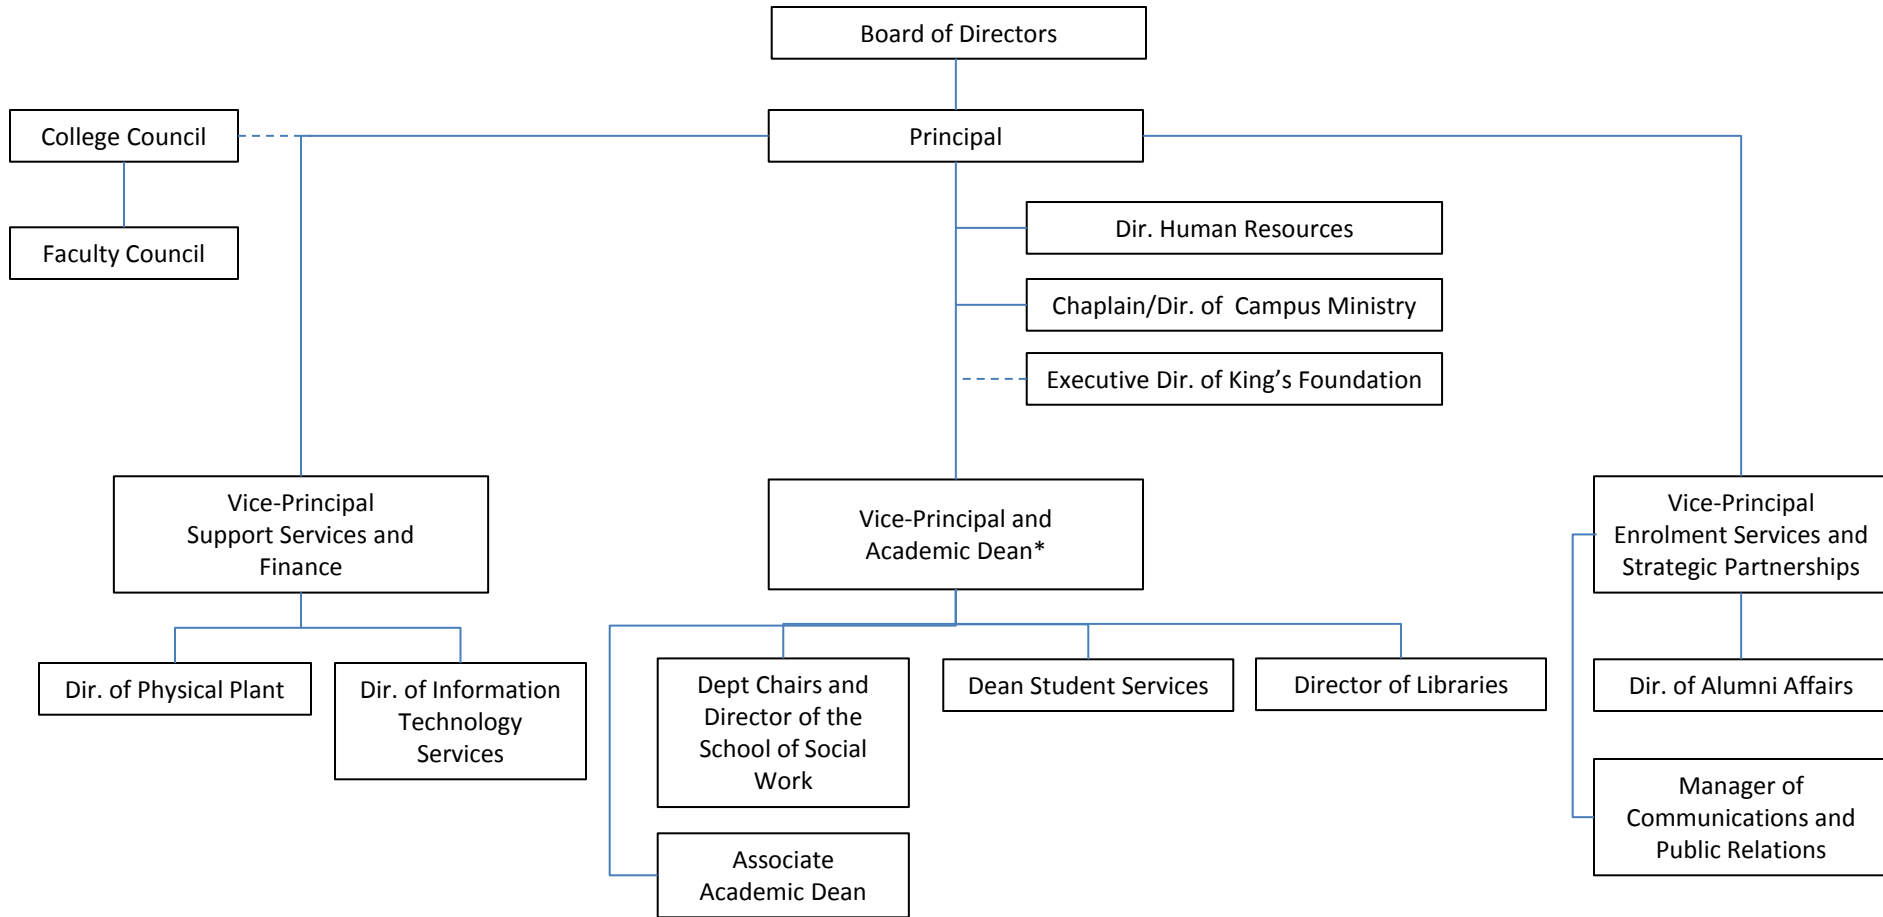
Board of Directors

College Council

Principal

Faculty Council

Dir. Human Resources

Chaplain/Dir. of Campus Ministry

Executive Dir. of King's Foundation

Vice-Principal Support Services and Finance

Vice-Principal and Academic Dean*

Vice-Principal Enrolment Services and Strategic Partnerships

Dir. of Physical Plant

Dir. of Information Technology Services

Dept Chairs and Director of the School of Social Work

Dean Student Services

Director of Libraries

Dir. of Alumni Affairs

Manager of Communications and Public Relations

Associate Academic Dean